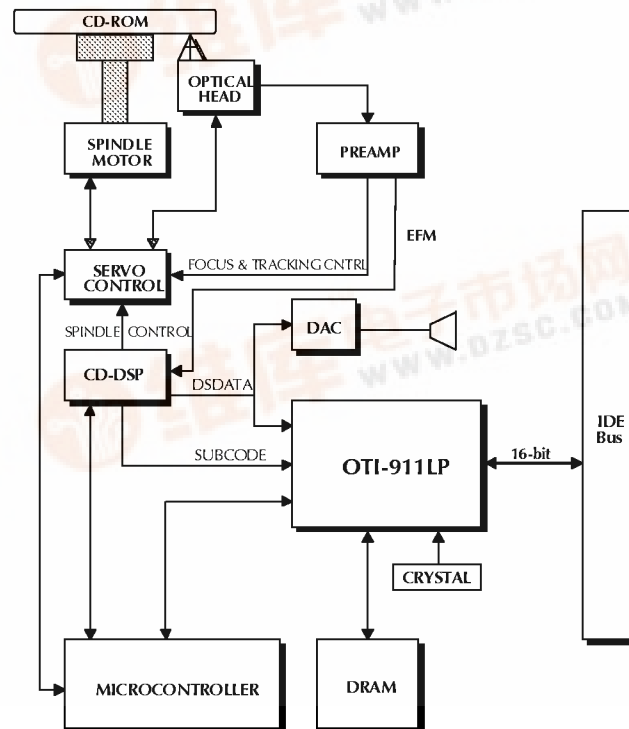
CD-ROM

OPTICAL HEAD

SPINDLE MOTOR

PREAMP

EFM

SERVO CONTROL

FOCUS & TRACKING CNTRL

SPINDLE CONTROL

DAC

CD-DSP

DSDATA

SUBCODE

OTI-911LP

16-bit

IDE Bus

CRYSTAL

MICROCONTROLLER

DRAM

www.dzsc.com